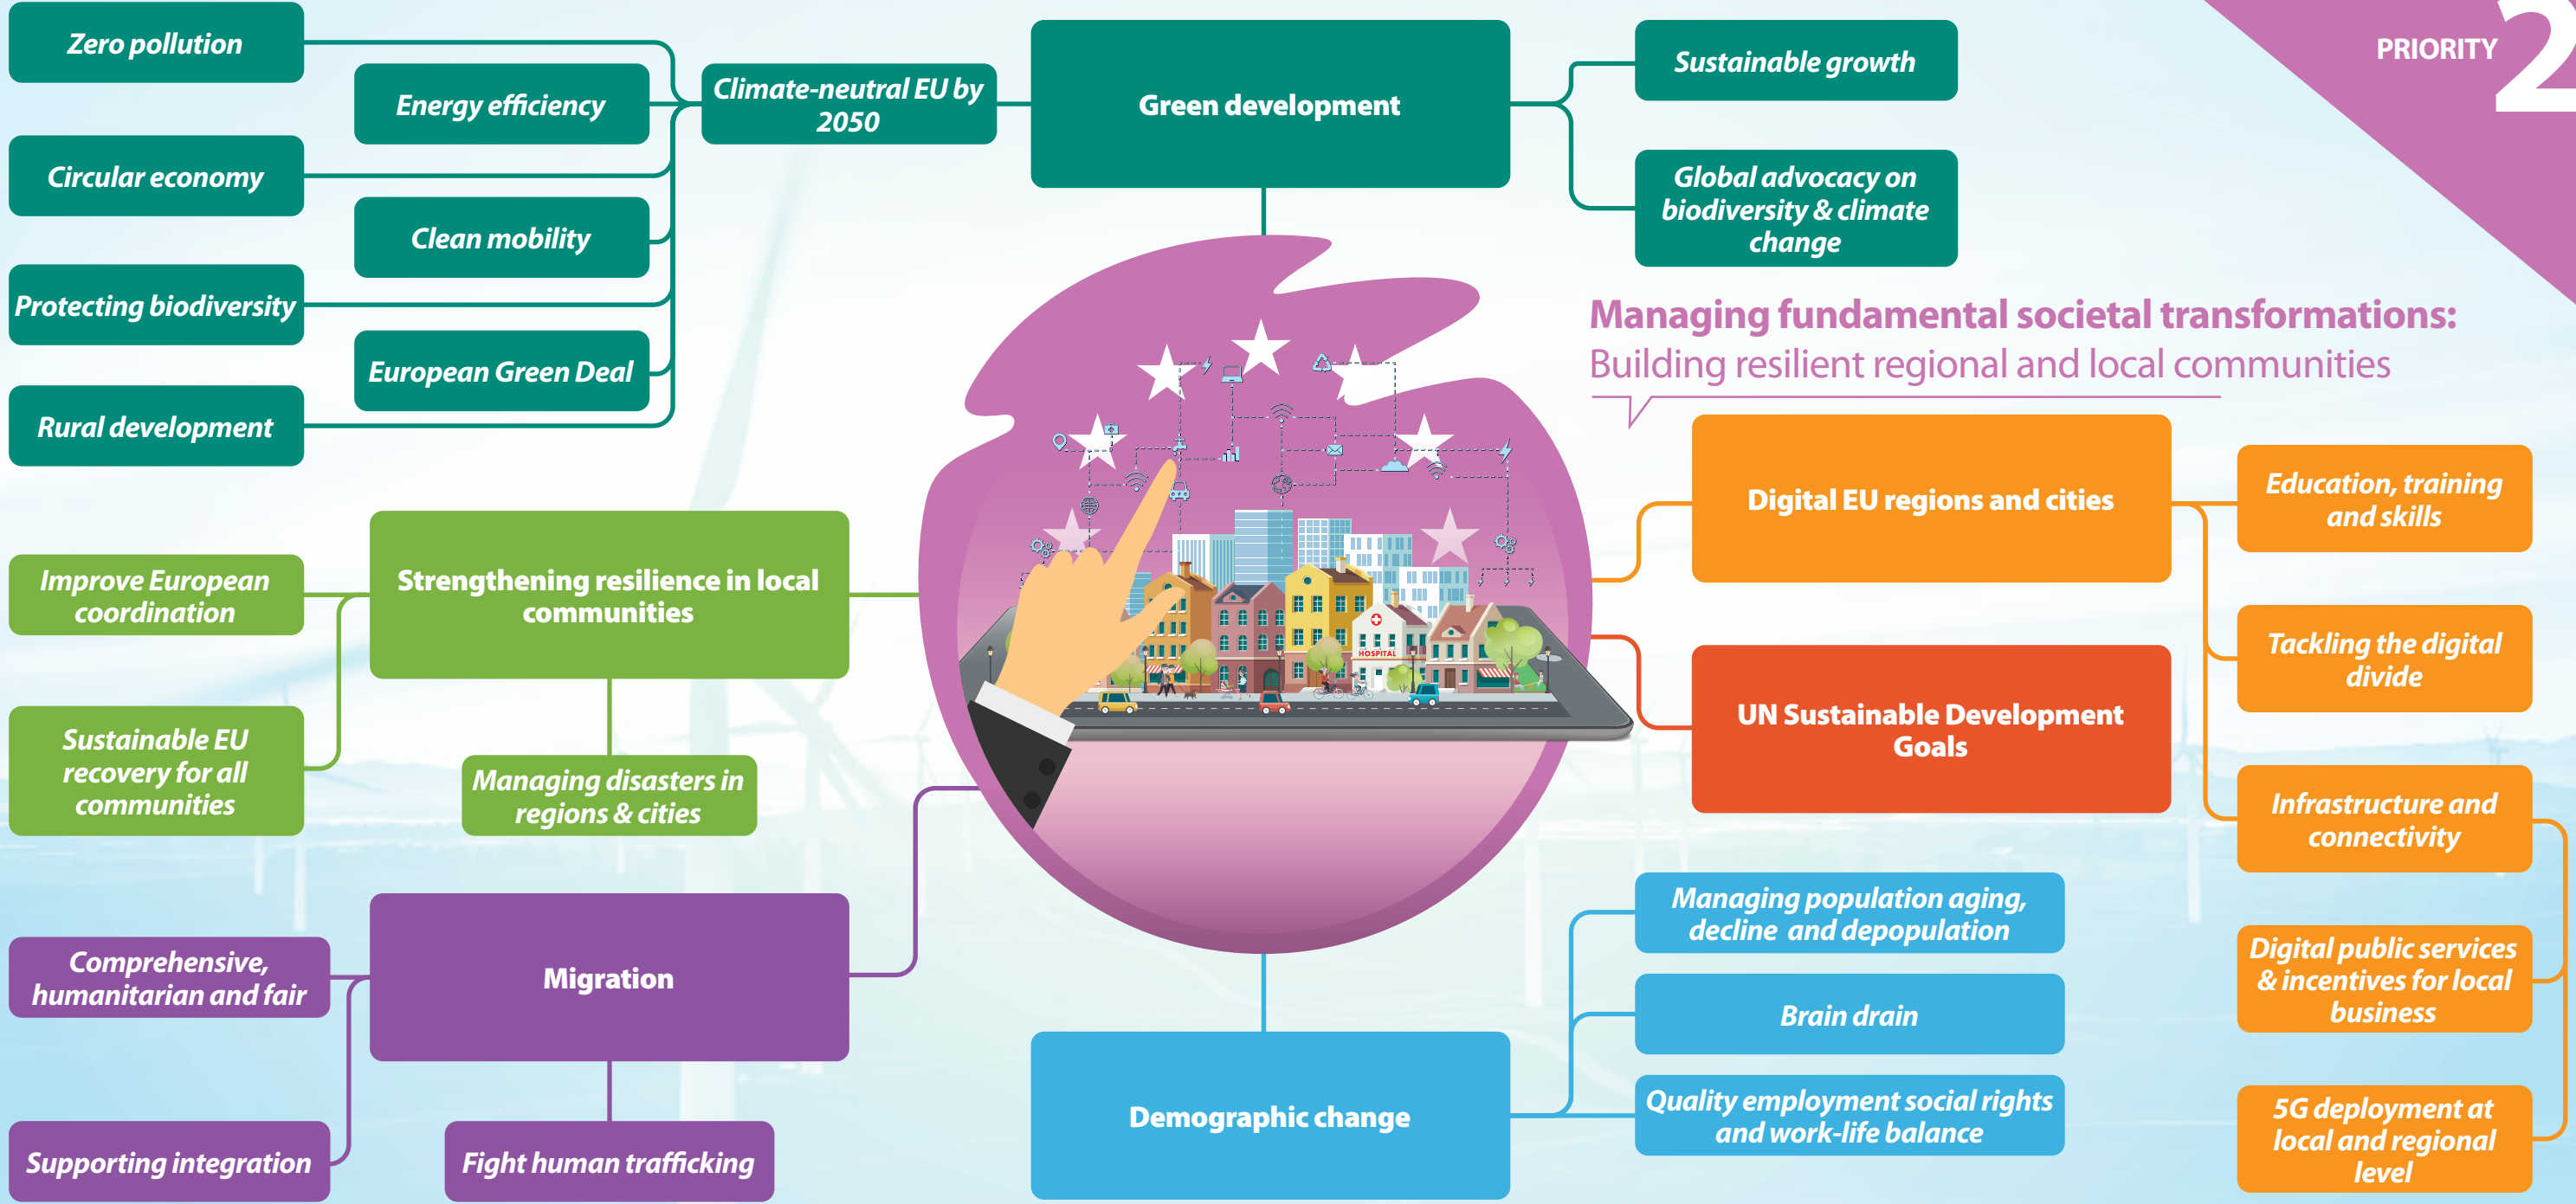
PRIORITY 2

Managing fundamental societal transformations:
Building resilient regional and local communities

Green development

Climate-neutral EU by 2050

Zero pollution

Energy efficiency

Circular economy

Clean mobility

Protecting biodiversity

European Green Deal

Rural development

Sustainable growth

Global advocacy on biodiversity & climate change

Strengthening resilience in local communities

Improve European coordination

Sustainable EU recovery for all communities

Managing disasters in regions & cities

Migration

Comprehensive, humanitarian and fair

Supporting integration

Fight human trafficking

Demographic change

Managing population aging, decline and depopulation

Brain drain

Quality employment social rights and work-life balance

Digital EU regions and cities

UN Sustainable Development Goals

Education, training and skills

Tackling the digital divide

Infrastructure and connectivity

Digital public services & incentives for local business

5G deployment at local and regional level

HOSPITAL